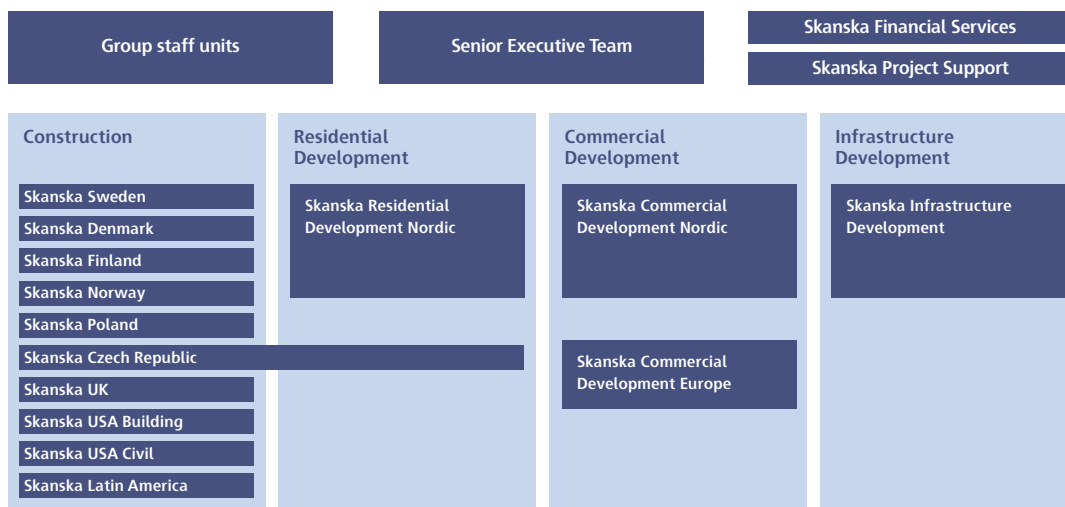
Group staff units

Senior Executive Team

Skanska Financial Services

Skanska Project Support

Construction

Skanska Sweden

Skanska Denmark

Skanska Finland

Skanska Norway

Skanska Poland

Skanska Czech Republic

Skanska UK

Skanska USA Building

Skanska USA Civil

Skanska Latin America

Residential Development

Skanska Residential Development Nordic

Commercial Development

Skanska Commercial Development Nordic

Skanska Commercial Development Europe

Infrastructure Development

Skanska Infrastructure Development